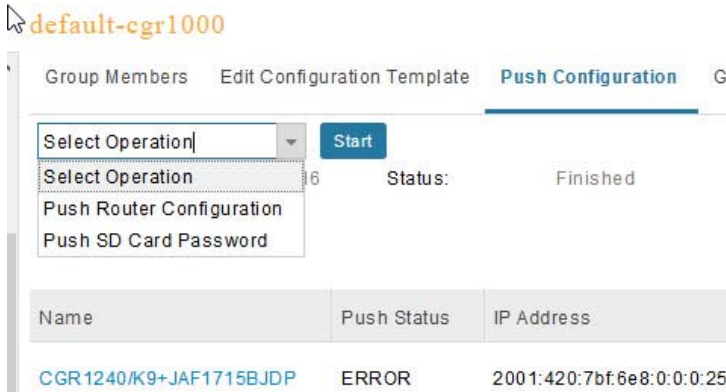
default-cgr1000

Group Members Edit Configuration Template Push Configuration G

Select Operation

Start

Select Operation

Push Router Configuration

Push SD Card Password

6 Status: Finished

| Name | Push Status | IP Address |
|---|---|---|
| CGR1240/K9+JAF1715BJDP | ERROR | 2001:420:7bf:6e8:0:0:0:25 |